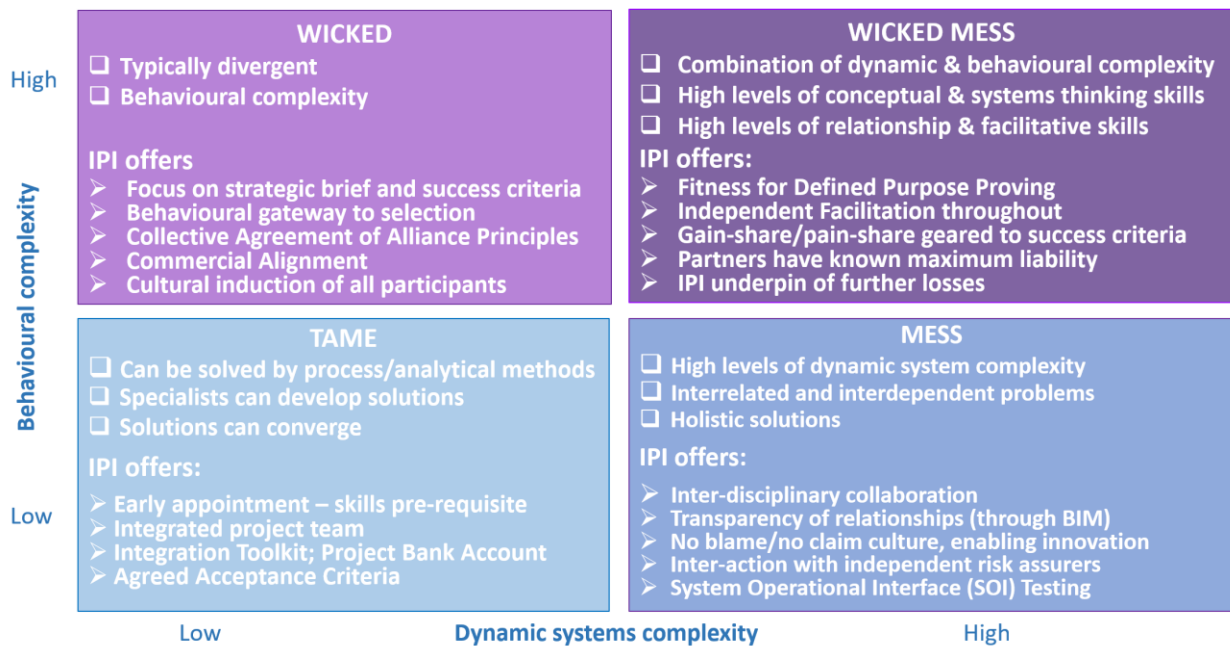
High

Behavioural complexity

Low

WICKED
❑ Typically divergent
❑ Behavioural complexity

IPI offers
➢ Focus on strategic brief and success criteria
➢ Behavioural gateway to selection
➢ Collective Agreement of Alliance Principles
➢ Commercial Alignment
➢ Cultural induction of all participants

WICKED MESS
❑ Combination of dynamic & behavioural complexity
❑ High levels of conceptual & systems thinking skills
❑ High levels of relationship & facilitative skills

IPI offers:
➢ Fitness for Defined Purpose Proving
➢ Independent Facilitation throughout
➢ Gain-share/pain-share geared to success criteria
➢ Partners have known maximum liability
➢ IPI underpin of further losses

TAME
❑ Can be solved by process/analytical methods
❑ Specialists can develop solutions
❑ Solutions can converge

IPI offers:
➢ Early appointment – skills pre-requisite
➢ Integrated project team
➢ Integration Toolkit; Project Bank Account
➢ Agreed Acceptance Criteria

MESS
❑ High levels of dynamic system complexity
❑ Interrelated and interdependent problems
❑ Holistic solutions

IPI offers:
➢ Inter-disciplinary collaboration
➢ Transparency of relationships (through BIM)
➢ No blame/no claim culture, enabling innovation
➢ Inter-action with independent risk assurers
➢ System Operational Interface (SOI) Testing

Low Dynamic systems complexity High